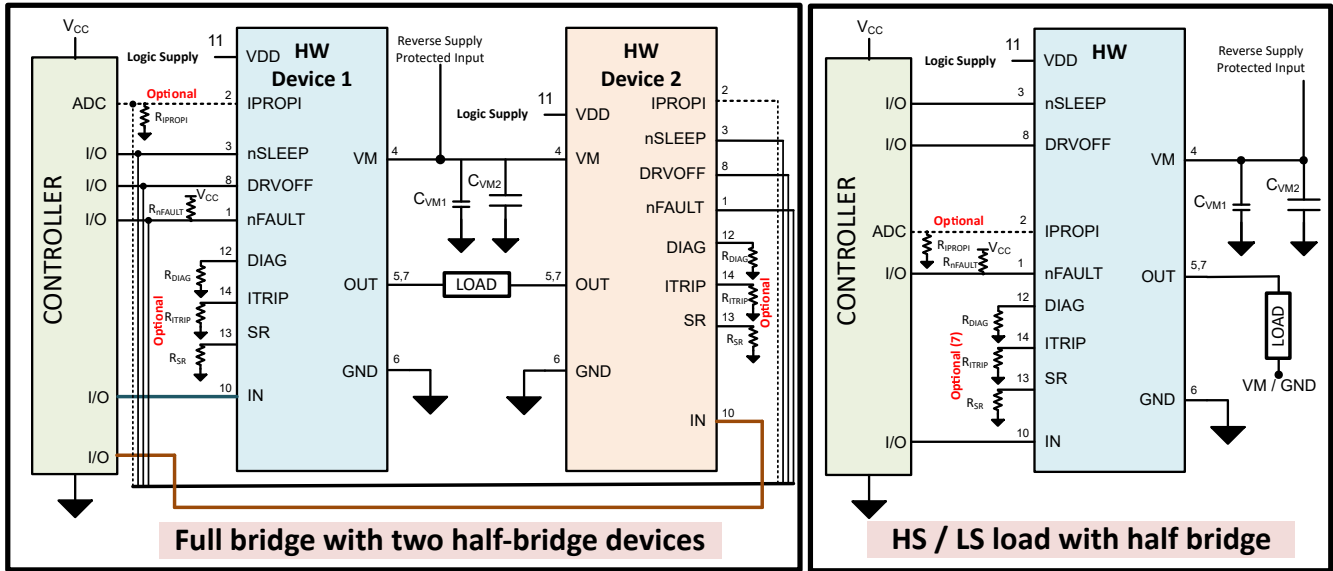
$V_{CC}$

CONTROLLER

ADC

I/O

I/O

I/O

I/O

I/O

Logic Supply

11

VDD

HW Device 1

Optional

2

IPROPI

$R_{IPROPI}$

3

nSLEEP

8

DRVOFF

$V_{CC}$

$R_{nFAULT}$

1

nFAULT

12

DIAG

$R_{DIAG}$

14

ITRIP

$R_{ITRIP}$

Optional

13

SR

$R_{SR}$

10

IN

VM

4

OUT

5,7

GND

6

Reverse Supply Protected Input

$C_{VM1}$

$C_{VM2}$

LOAD

Logic Supply

11

VDD

HW Device 2

4

VM

5,7

OUT

6

GND

IPROPI

2

nSLEEP

3

DRVOFF

8

nFAULT

1

DIAG

12

$R_{DIAG}$

ITRIP

14

$R_{ITRIP}$

SR

13

$R_{SR}$

Optional

IN

10

Full bridge with two half-bridge devices

$V_{CC}$

CONTROLLER

I/O

I/O

ADC

I/O

I/O

Logic Supply

11

VDD

HW

3

nSLEEP

8

DRVOFF

Optional

2

IPROPI

$R_{IPROPI}$

$V_{CC}$

$R_{nFAULT}$

1

nFAULT

12

DIAG

$R_{DIAG}$

14

ITRIP

Optional (7)

$R_{ITRIP}$

13

SR

$R_{SR}$

10

IN

Reverse Supply Protected Input

VM

4

$C_{VM1}$

$C_{VM2}$

OUT

5,7

LOAD

VM / GND

GND

6

HS / LS load with half bridge